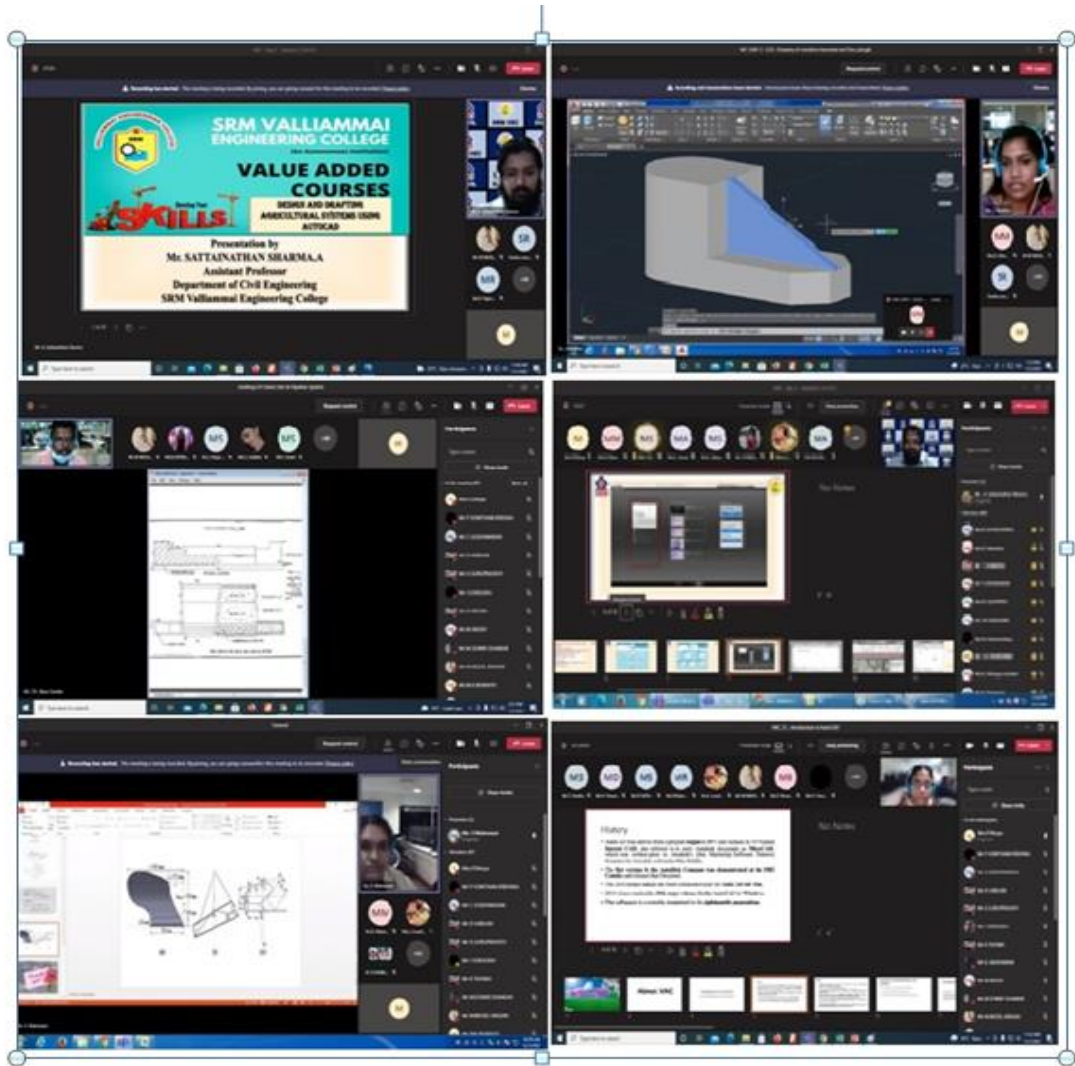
SRM VALLIAMMAI ENGINEERING COLLEGE

VALUE ADDED COURSES

SKILLS

DESIGN AND DRAFTING AGRICULTURAL SYSTEMS USING AUTOCAD

Presentation by
Mr. SATTAINATHAN SHARMA.A
Assistant Professor
Department of Civil Engineering
SRM Valliammai Engineering College

SR

MR

M

MM

SI

MS

MS

M

Participants

Request control

Leave

MM

MS

MA

MS

MK

No Notes

MS

MS

MS

MR

MS

History

MW

M

Participants

Type here to search